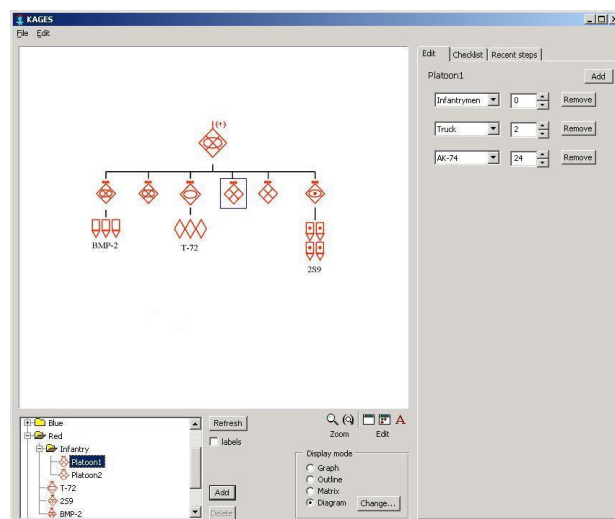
KAGES
File Edit

(+)

BMP-2
T-72
2S9

Blue
Red
Infantry
Platoon1
Platoon2
T-72
2S9
BMP-2

Refresh
labels
Add
Delete

Zoom
Edit

Display mode
Graph
Outline
Matrix
Diagram
Change...

Edit | Checklist | Recent steps

Platoon1
Add

| | | |
|---|---|---|
| Infantrymen | 0 | Remove |
| Truck | 2 | Remove |
| AK-74 | 24 | Remove |